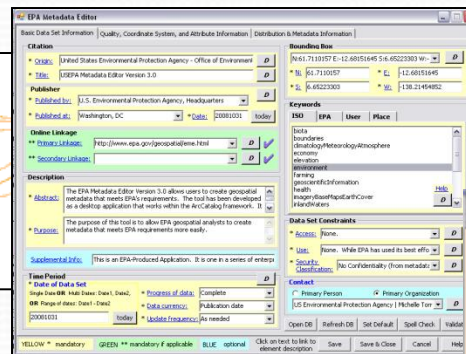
EPA Metadata Editor

Basic Data Set Information | Quality, Coordinate System, and Attribute Information | Distribution & Metadata Information

Citation
* Origin: United States Environmental Protection Agency - Office of Environment D
* Title: USEPA Metadata Editor Version 3.0 D

Publisher
* Published by: U.S. Environmental Protection Agency, Headquarters D
* Published at: Washington, DC D * Date: 20081031 today

Online Linkage
** Primary Linkage: http://www.epa.gov/geospatial/eme.html D
** Secondary Linkage: D

Description
* Abstract: The EPA Metadata Editor Version 3.0 allows users to create geospatial metadata that meets EPA's requirements. The tool has been developed as a desktop application that works within the ArcCatalog framework. It
* Purpose: The purpose of this tool is to allow EPA geospatial analysts to create metadata that meets EPA requirements more easily.

Supplemental Info: This is an EPA-Produced Application. It is one in a series of enterpr

Time Period
* Date of Data Set
Single Date: MM: Multi Dates: Date1, Date2, ... OR Range of dates: Date1 - Date2
20081031 today
* Data currency: Publication date
* Update Frequency: As needed
* Progress of data: Complete

Bounding Box
N:61.7110157 E:-12.68151645 S:6.65223303 W:- D
* N: 61.7110157 * E: -12.68151645
* S: 6.65223303 * W: -138.21454852

Keywords
ISO | EPA | User | Place
biota
boundaries
climatologyMeteorologyAtmosphere
economy
elevation
environment
farming
geoscientificInformation
health
imageryBaseMapsEarthCover
inlandWaters
Help

Data Set Constraints
* Access: None. D
* Use: None. While EPA has used its best effo D
* Security Classification: No Confidentiality (from metadata D

Contact
Primary Person  Primary Organization
US Environmental Protection Agency | Michelle Torr D

Open DB | Refresh DB | Set Default | Spell Check | Validat

YELLOW * mandatory  GREEN ** mandatory if applicable  BLUE optional  Click on text to link to element description  Save  Save & Close  Cancel  Help